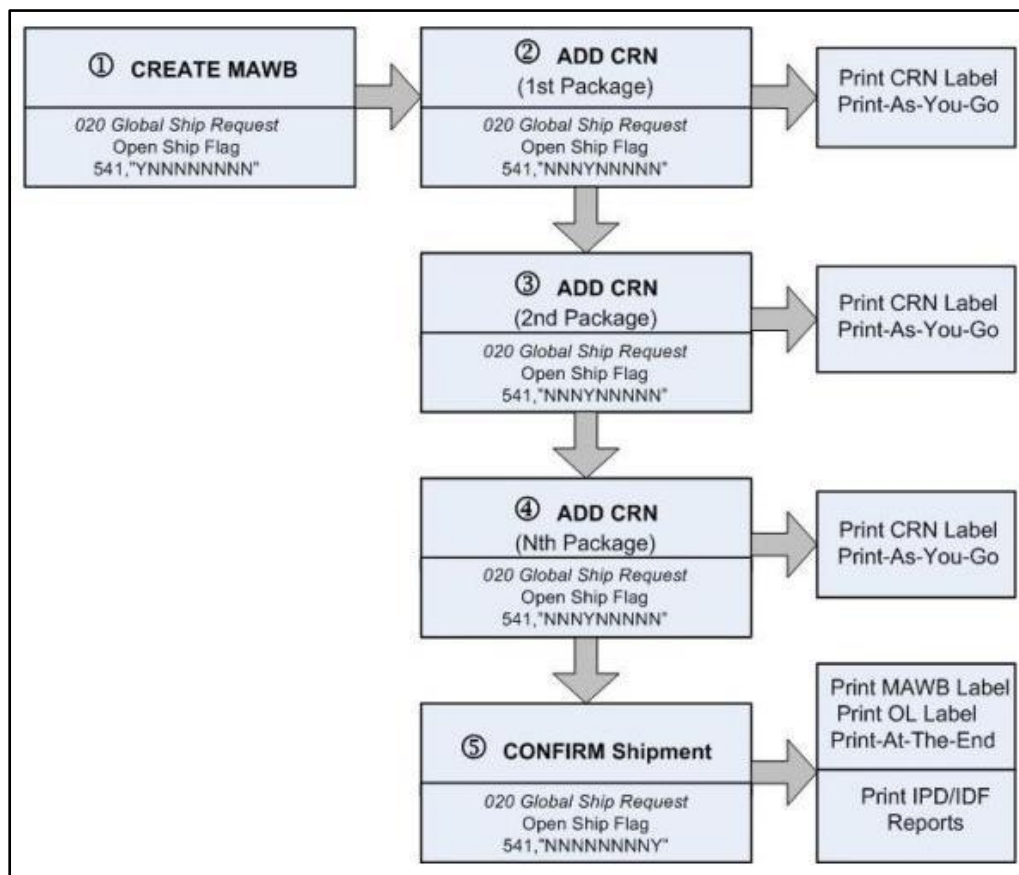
① CREATE MAWB

020 Global Ship Request
Open Ship Flag
541,"YNNNNNNNN"

② ADD CRN
(1st Package)

020 Global Ship Request
Open Ship Flag
541,"NNNYNNNNN"

Print CRN Label
Print-As-You-Go

③ ADD CRN
(2nd Package)

020 Global Ship Request
Open Ship Flag
541,"NNNYNNNNN"

Print CRN Label
Print-As-You-Go

④ ADD CRN
(Nth Package)

020 Global Ship Request
Open Ship Flag
541,"NNNYNNNNN"

Print CRN Label
Print-As-You-Go

⑤ CONFIRM Shipment

020 Global Ship Request
Open Ship Flag
541,"NNNNNNNNY"

Print MAWB Label
Print OL Label
Print-At-The-End

Print IPD/IDF
Reports